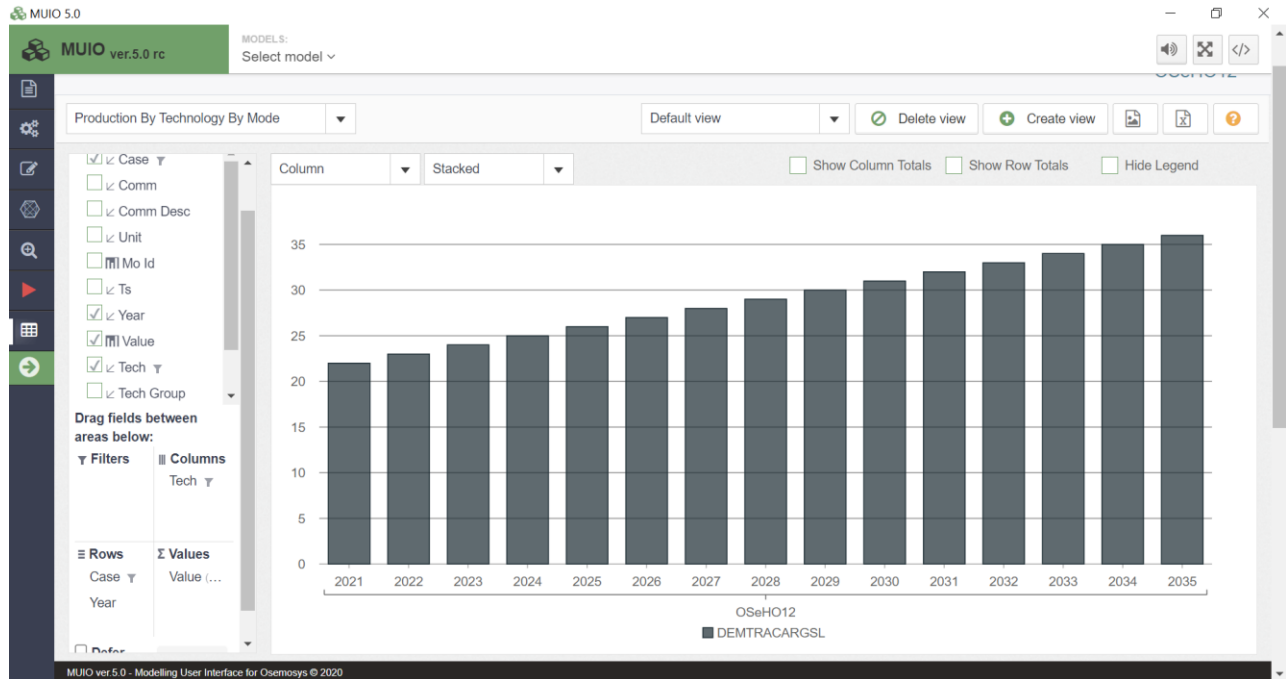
MUIO 5.0

MUIO ver.5.0 rc

MODELS:
Select model

OSeHO12

Production By Technology By Mode

Default view

Delete view

Create view

Case
Comm
Comm Desc
Unit
Mo Id
Ts
Year
Value
Tech
Tech Group

Drag fields between areas below:

Filters

Columns
Tech

Rows
Case
Year

Σ Values
Value (…

Defer

Column

Stacked

Show Column Totals

Show Row Totals

Hide Legend

35
30
25
20
15
10
5
0

2021 2022 2023 2024 2025 2026 2027 2028 2029 2030 2031 2032 2033 2034 2035

OSeHO12

DEMTRACARGSL

MUIO ver.5.0 - Modelling User Interface for Osemosys © 2020